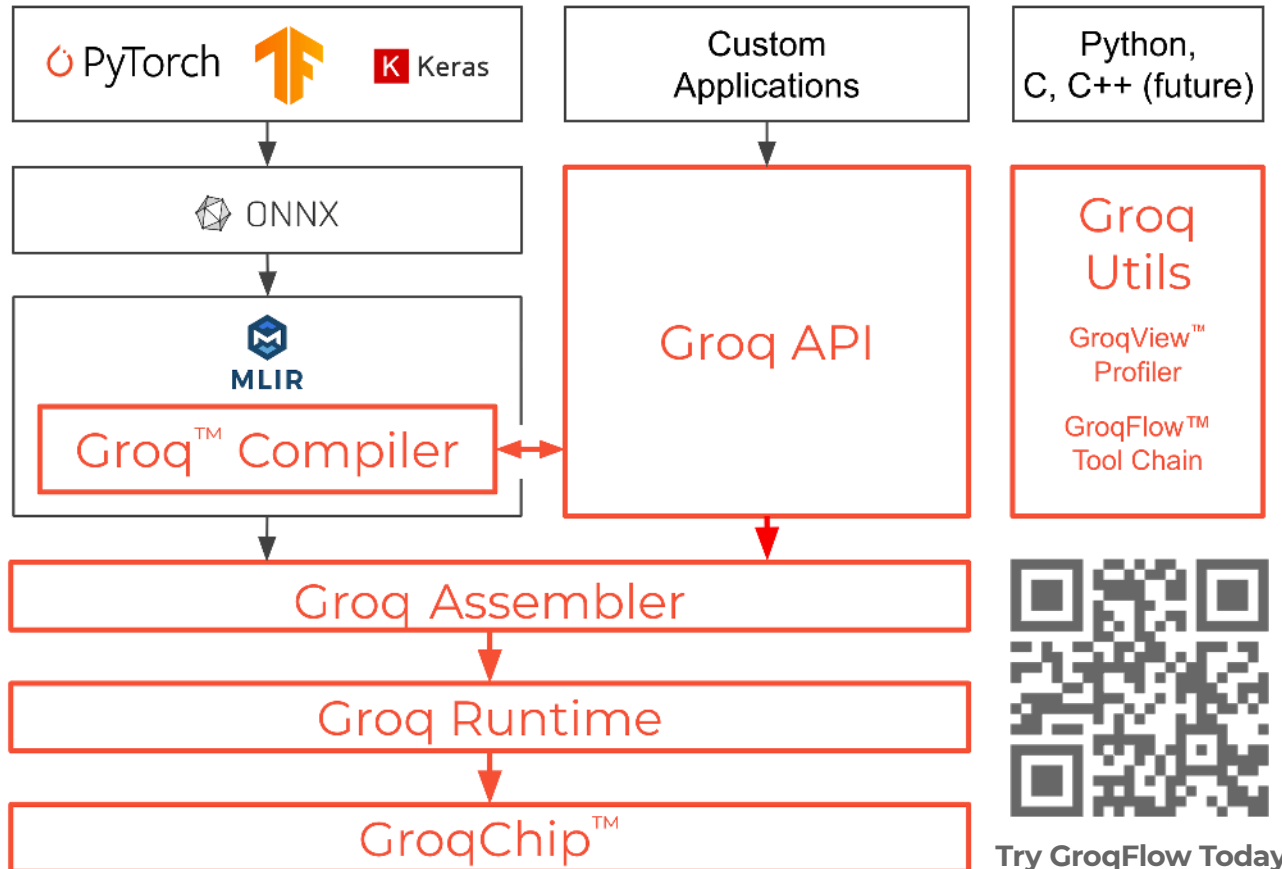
PyTorch

K Keras

Custom Applications

Python, C, C++ (future)

ONNX

Groq API

Groq Utils

GroqView™ Profiler

GroqFlow™ Tool Chain

MLIR

Groq™ Compiler

Groq Assembler

Groq Runtime

GroqChip™

Try GroqFlow Today